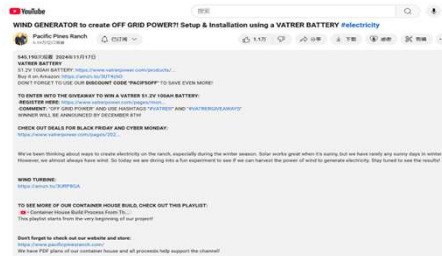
YouTube

搜索

WIND GENERATOR to create OFF GRID POWER?! Setup & Installation using a VATRER BATTERY #electricity

Pacific Pines Ranch
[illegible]

已订阅

1.1万

分享

下载

感谢

剪辑

540,193次观看 2024年11月17日
VATRER BATTERY
51.2V 100AH BATTERY: https://www.vatrerpower.com/products/...
Buy it on Amazon: https://amzn.to/3VT4dN0
DON'T FORGET TO USE OUR DISCOUNT CODE "PACIFICPP" TO SAVE EVEN MORE!

TO ENTER INTO THE GIVEAWAY TO WIN A VATRER 51.2V 100AH BATTERY:
-REGISTER HERE: https://www.vatrerpower.com/pages/rum...
-COMMENT: "OFF GRID POWER" AND USE HASHTAGS "#VATRER" AND "#VATRERGIVEAWAYS"
WINNER WILL BE ANNOUNCED BY DECEMBER 6TH!

CHECK OUT DEALS FOR BLACK FRIDAY AND CYBER MONDAY:
https://www.vatrerpower.com/pages/202...

We've been thinking about ways to create electricity on the ranch, especially during the winter season. Solar works great when it's sunny but we have rarely any sunny days in winter. However, we almost always have wind. So today we are doing a fun experiment to see if we can harvest the power of wind to generate electricity. Stay tuned to see the results!

WIND TURBINE:
https://amzn.to/3URPBGA

TO SEE MORE OF OUR CONTAINER HOUSE BUILD, CHECK OUT THIS PLAYLIST:
• Container House Build Process From Th...
This playlist starts from the very beginning of our project!

Don't forget to check out our website and store:
https://www.pacificpinesranch.com/
We have PDF plans of our container house and all proceeds help support the channel!